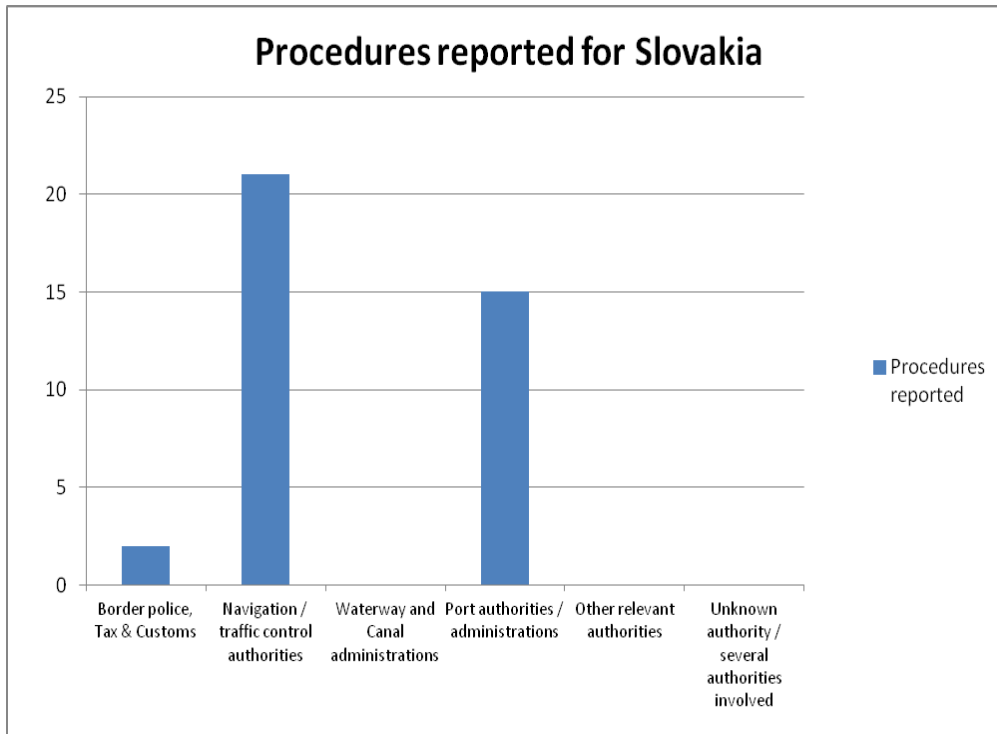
Procedures reported for Slovakia

25
20
15
10
5
0

Border police, Tax & Customs
Navigation / traffic control authorities
Waterway and Canal administrations
Port authorities / administrations
Other relevant authorities
Unknown authority / several authorities involved

Procedures reported